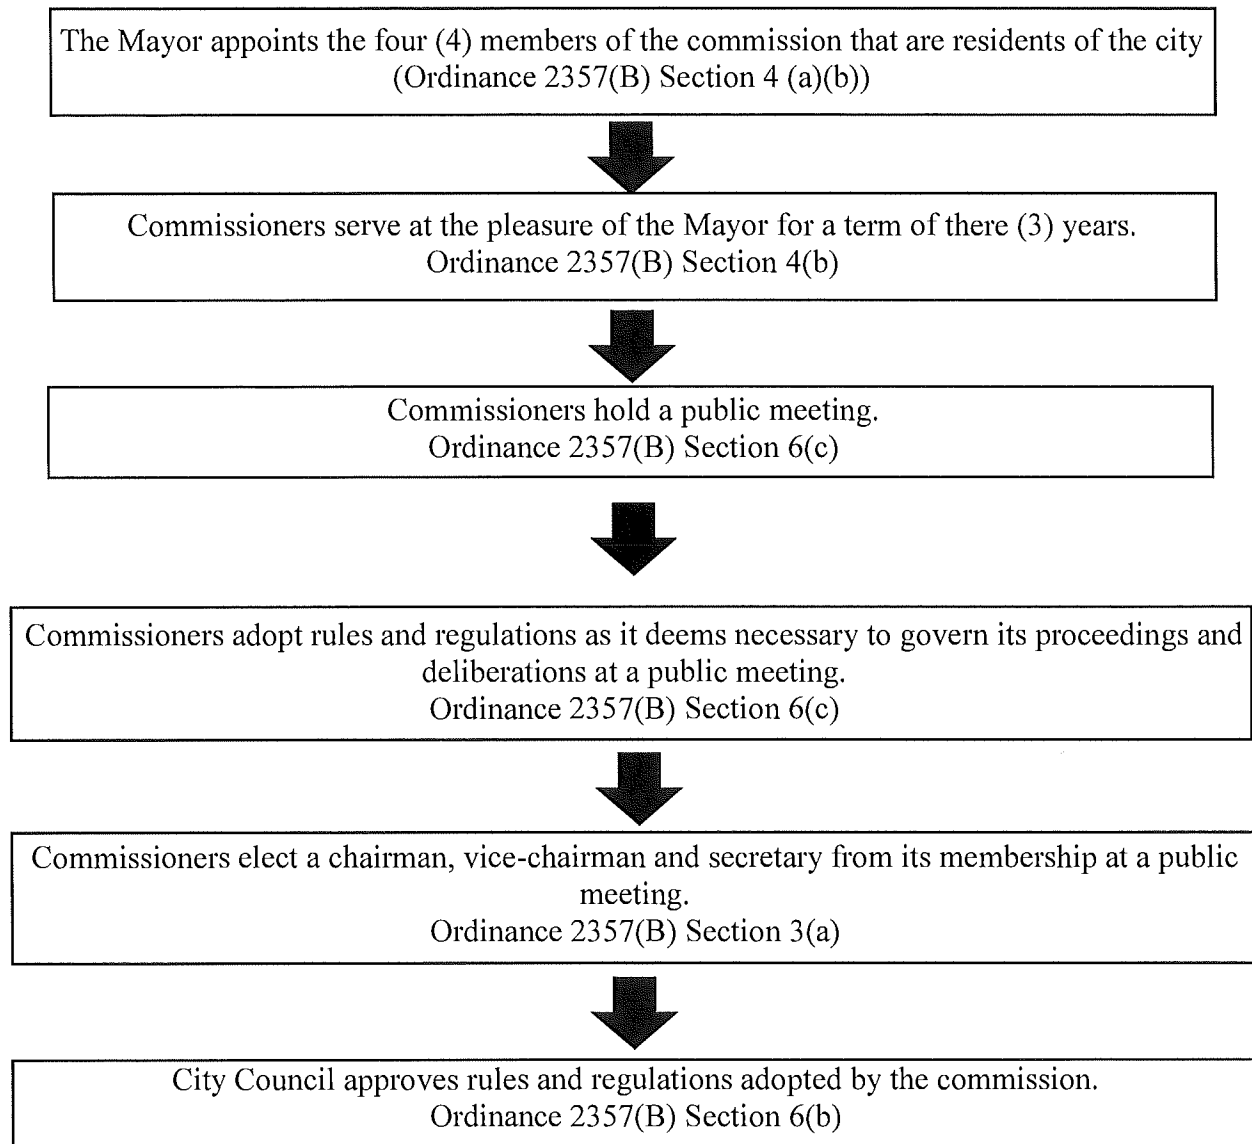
The Mayor appoints the four (4) members of the commission that are residents of the city (Ordinance 2357(B) Section 4 (a)(b))

Commissioners serve at the pleasure of the Mayor for a term of there (3) years.
Ordinance 2357(B) Section 4(b)

Commissioners hold a public meeting.
Ordinance 2357(B) Section 6(c)

Commissioners adopt rules and regulations as it deems necessary to govern its proceedings and deliberations at a public meeting.
Ordinance 2357(B) Section 6(c)

Commissioners elect a chairman, vice-chairman and secretary from its membership at a public meeting.
Ordinance 2357(B) Section 3(a)

City Council approves rules and regulations adopted by the commission.
Ordinance 2357(B) Section 6(b)